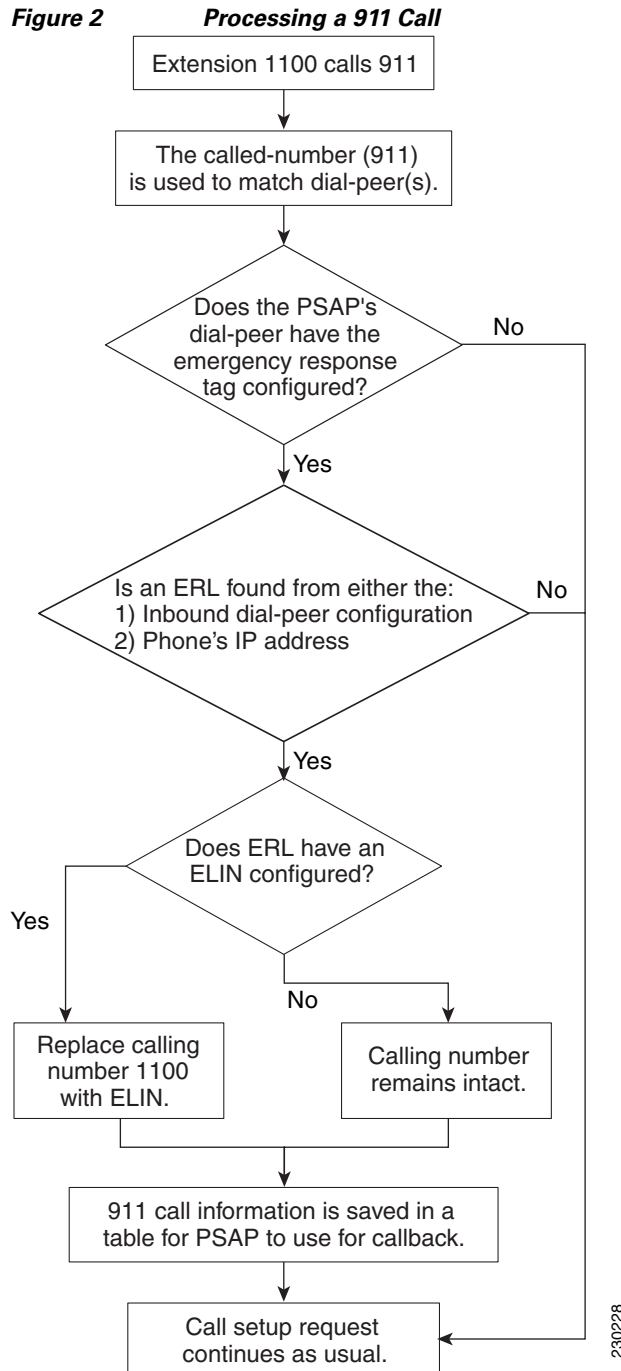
***Figure 2 Processing a 911 Call***

Extension 1100 calls 911

The called-number (911) is used to match dial-peer(s).

Does the PSAP's dial-peer have the emergency response tag configured?

No

Yes

Is an ERL found from either the:
1) Inbound dial-peer configuration
2) Phone's IP address

No

Yes

Does ERL have an ELIN configured?

Yes

No

Replace calling number 1100 with ELIN.

Calling number remains intact.

911 call information is saved in a table for PSAP to use for callback.

Call setup request continues as usual.

230228